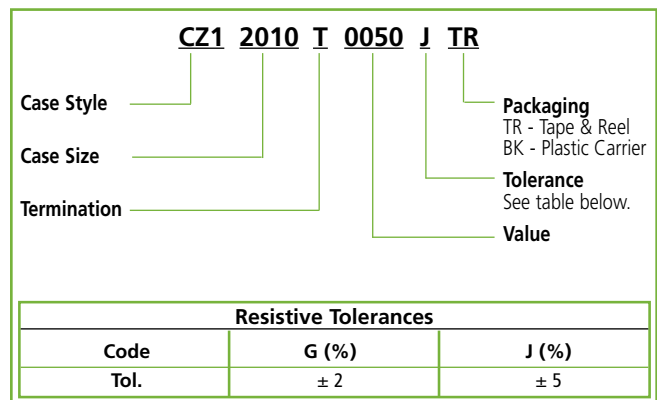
CZ1 2010 T 0050 J TR

Case Style

Case Size

Termination

Packaging
TR - Tape & Reel
BK - Plastic Carrier

Tolerance
See table below.

Value

| Resistive Tolerances | | |
|---|---|---|
| Code | G (%) | J (%) |
| Tol. | ± 2 | ± 5 |